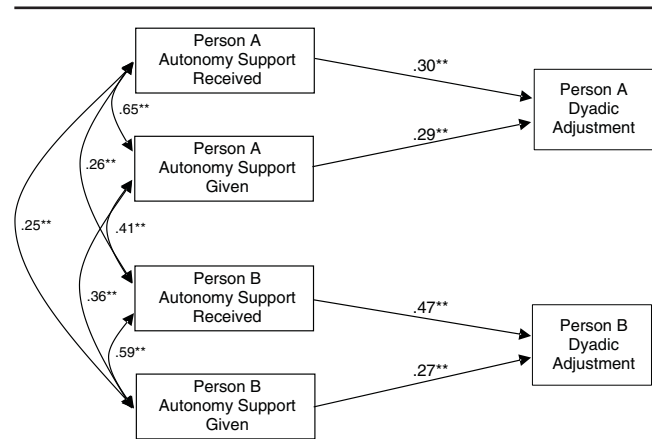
Person A Autonomy Support Received

.30**

Person A Dyadic Adjustment

.65**

Person A Autonomy Support Given

.29**

.26**

.41**

.25**

Person B Autonomy Support Received

.36**

.47**

Person B Dyadic Adjustment

.59**

Person B Autonomy Support Given

.27**